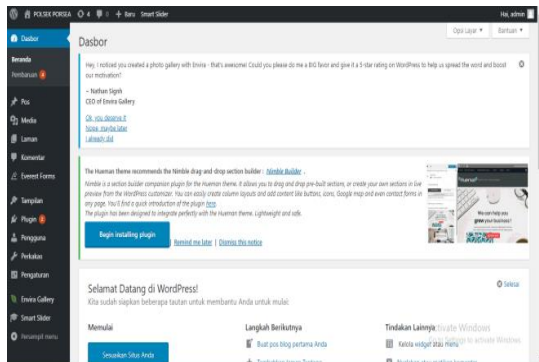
POLSEK PORSEA 4 0 + Baru Smart Slider Hai, admin

Dasbor
Beranda
Pembaruan 4
Pos
Media
Laman
Komentar
Everest Forms
Tampilan
Plugin 4
Pengguna
Perkakas
Pengaturan
Envira Gallery
Smart Slider
Perciutkan menu

Dasbor

Opsi Layar ▾ Bantuan ▾

Hey, I noticed you created a photo gallery with Envira - that's awesome! Could you please do me a BIG favor and give it a 5-star rating on WordPress to help us spread the word and boost our motivation?

~ Nathan Singh
CEO of Envira Gallery

Ok, you deserve it
Nope, maybe later
I already did

The Hueman theme recommends the Nimble drag and drop section builder : Nimble Builder .

Nimble is a section builder companion plugin for the Hueman theme. It allows you to drag and drop pre-built sections, or create your own sections in live preview from the WordPress customizer. You can easily create column layouts and add content like buttons, icons, Google map and even contact forms in any page. You'll find a quick introduction of the plugin here.
The plugin has been designed to integrate perfectly with the Hueman theme. Lightweight and safe.

Begin installing plugin Remind me later | Dismiss this notice

Selamat Datang di WordPress!
Kita sudah siapkan beberapa tautan untuk membantu Anda untuk mulai:

Selesai

Mulai
Sesuaikan Situs Anda

Langkah Berikutnya
Buat pos blog pertama Anda

Tindakan Lainnya
Kelola widget atau menu

Activate Windows
Go to Settings to activate Windows.